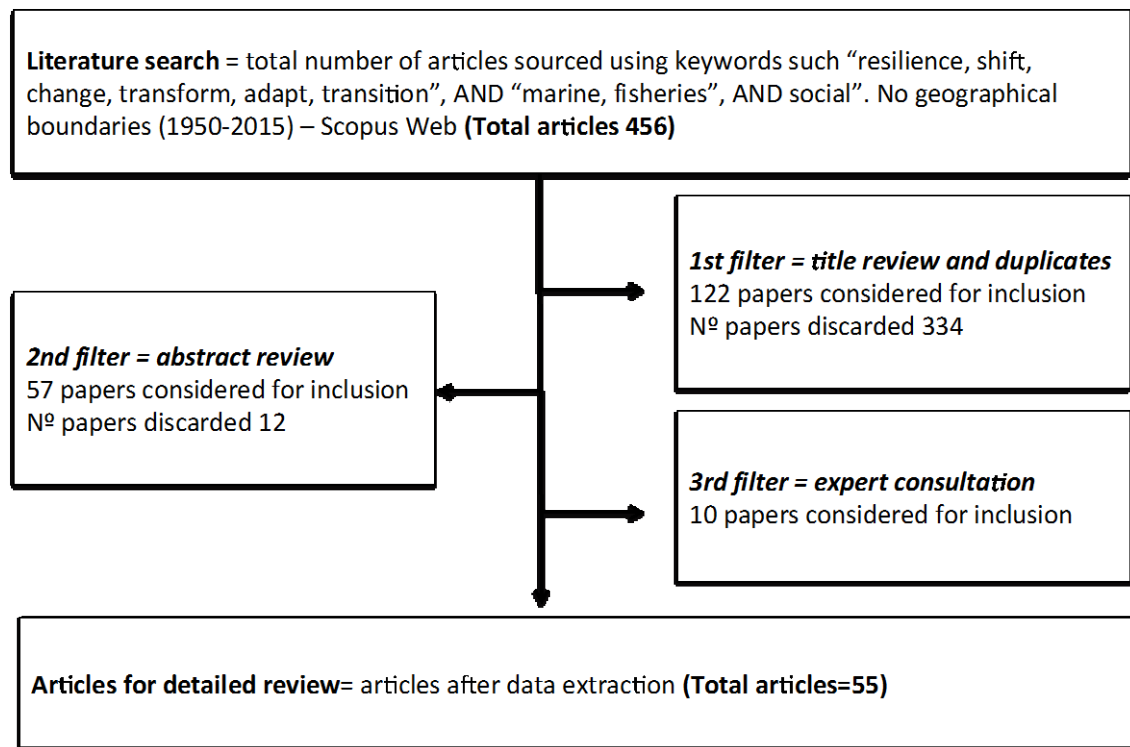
**Literature search** = total number of articles sourced using keywords such "resilience, shift, change, transform, adapt, transition", AND "marine, fisheries", AND social". No geographical boundaries (1950-2015) – Scopus Web **(Total articles 456)**

***1st filter = title review and duplicates***
122 papers considered for inclusion
Nº papers discarded 334

***2nd filter = abstract review***
57 papers considered for inclusion
Nº papers discarded 12

***3rd filter = expert consultation***
10 papers considered for inclusion

**Articles for detailed review**= articles after data extraction **(Total articles=55)**